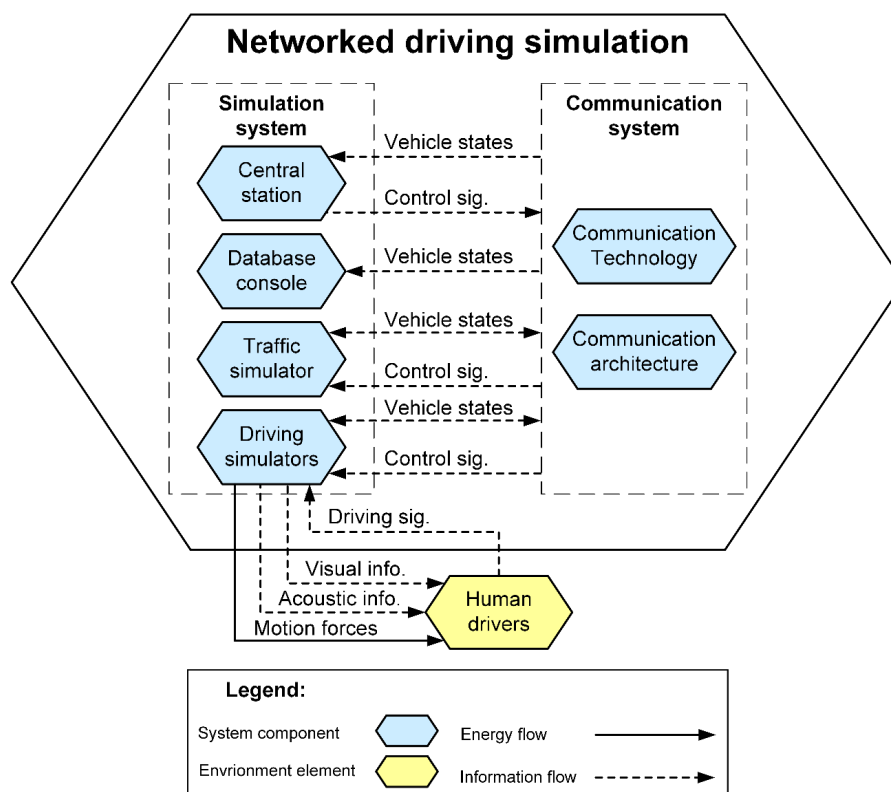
Networked driving simulation

Simulation system

Central station

Database console

Traffic simulator

Driving simulators

Communication system

Communication Technology

Communication architecture

Vehicle states

Control sig.

Vehicle states

Vehicle states

Control sig.

Vehicle states

Control sig.

Driving sig.

Visual info.

Acoustic info.

Motion forces

Human drivers

Legend:

System component

Envrionment element

Energy flow

Information flow